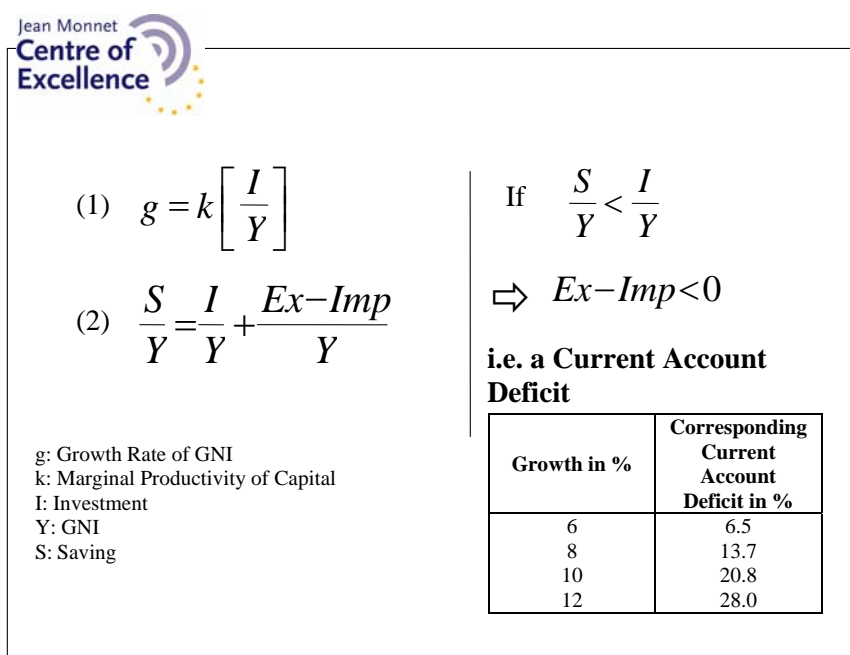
Jean Monnet
Centre of
Excellence

(1) $g = k\left[\frac{I}{Y}\right]$

(2) $\frac{S}{Y} = \frac{I}{Y} + \frac{Ex - Imp}{Y}$

g: Growth Rate of GNI
k: Marginal Productivity of Capital
I: Investment
Y: GNI
S: Saving

If $\frac{S}{Y} < \frac{I}{Y}$

$\Rightarrow Ex - Imp < 0$

i.e. a Current Account Deficit

| Growth in % | Corresponding Current Account Deficit in % |
|---|---|
| 6 | 6.5 |
| 8 | 13.7 |
| 10 | 20.8 |
| 12 | 28.0 |